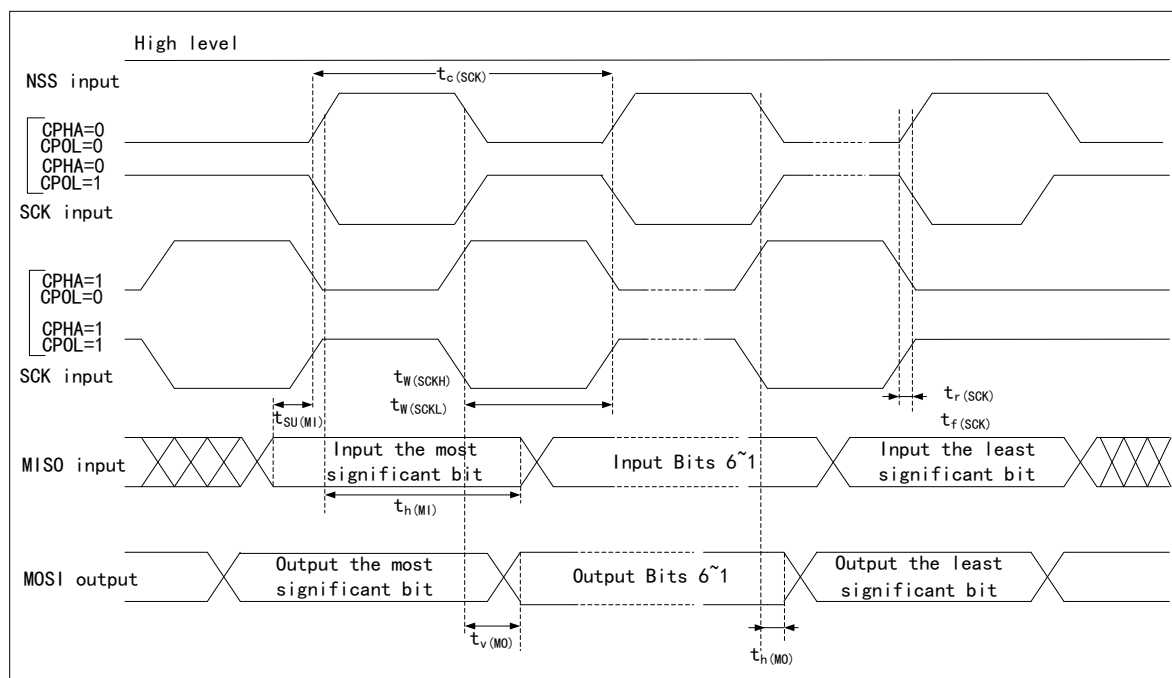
High level

NSS input

$t_{c(SCK)}$

CPHA=0
CPOL=0
CPHA=0
CPOL=1

SCK input

CPHA=1
CPOL=0

CPHA=1
CPOL=1

SCK input

$t_{W(SCKH)}$
$t_{W(SCKL)}$

$t_{r(SCK)}$
$t_{f(SCK)}$

$t_{SU(MI)}$

MISO input

Input the most significant bit

Input Bits 6~1

Input the least significant bit

$t_{h(MI)}$

MOSI output

Output the most significant bit

Output Bits 6~1

Output the least significant bit

$t_{v(MO)}$

$t_{h(MO)}$